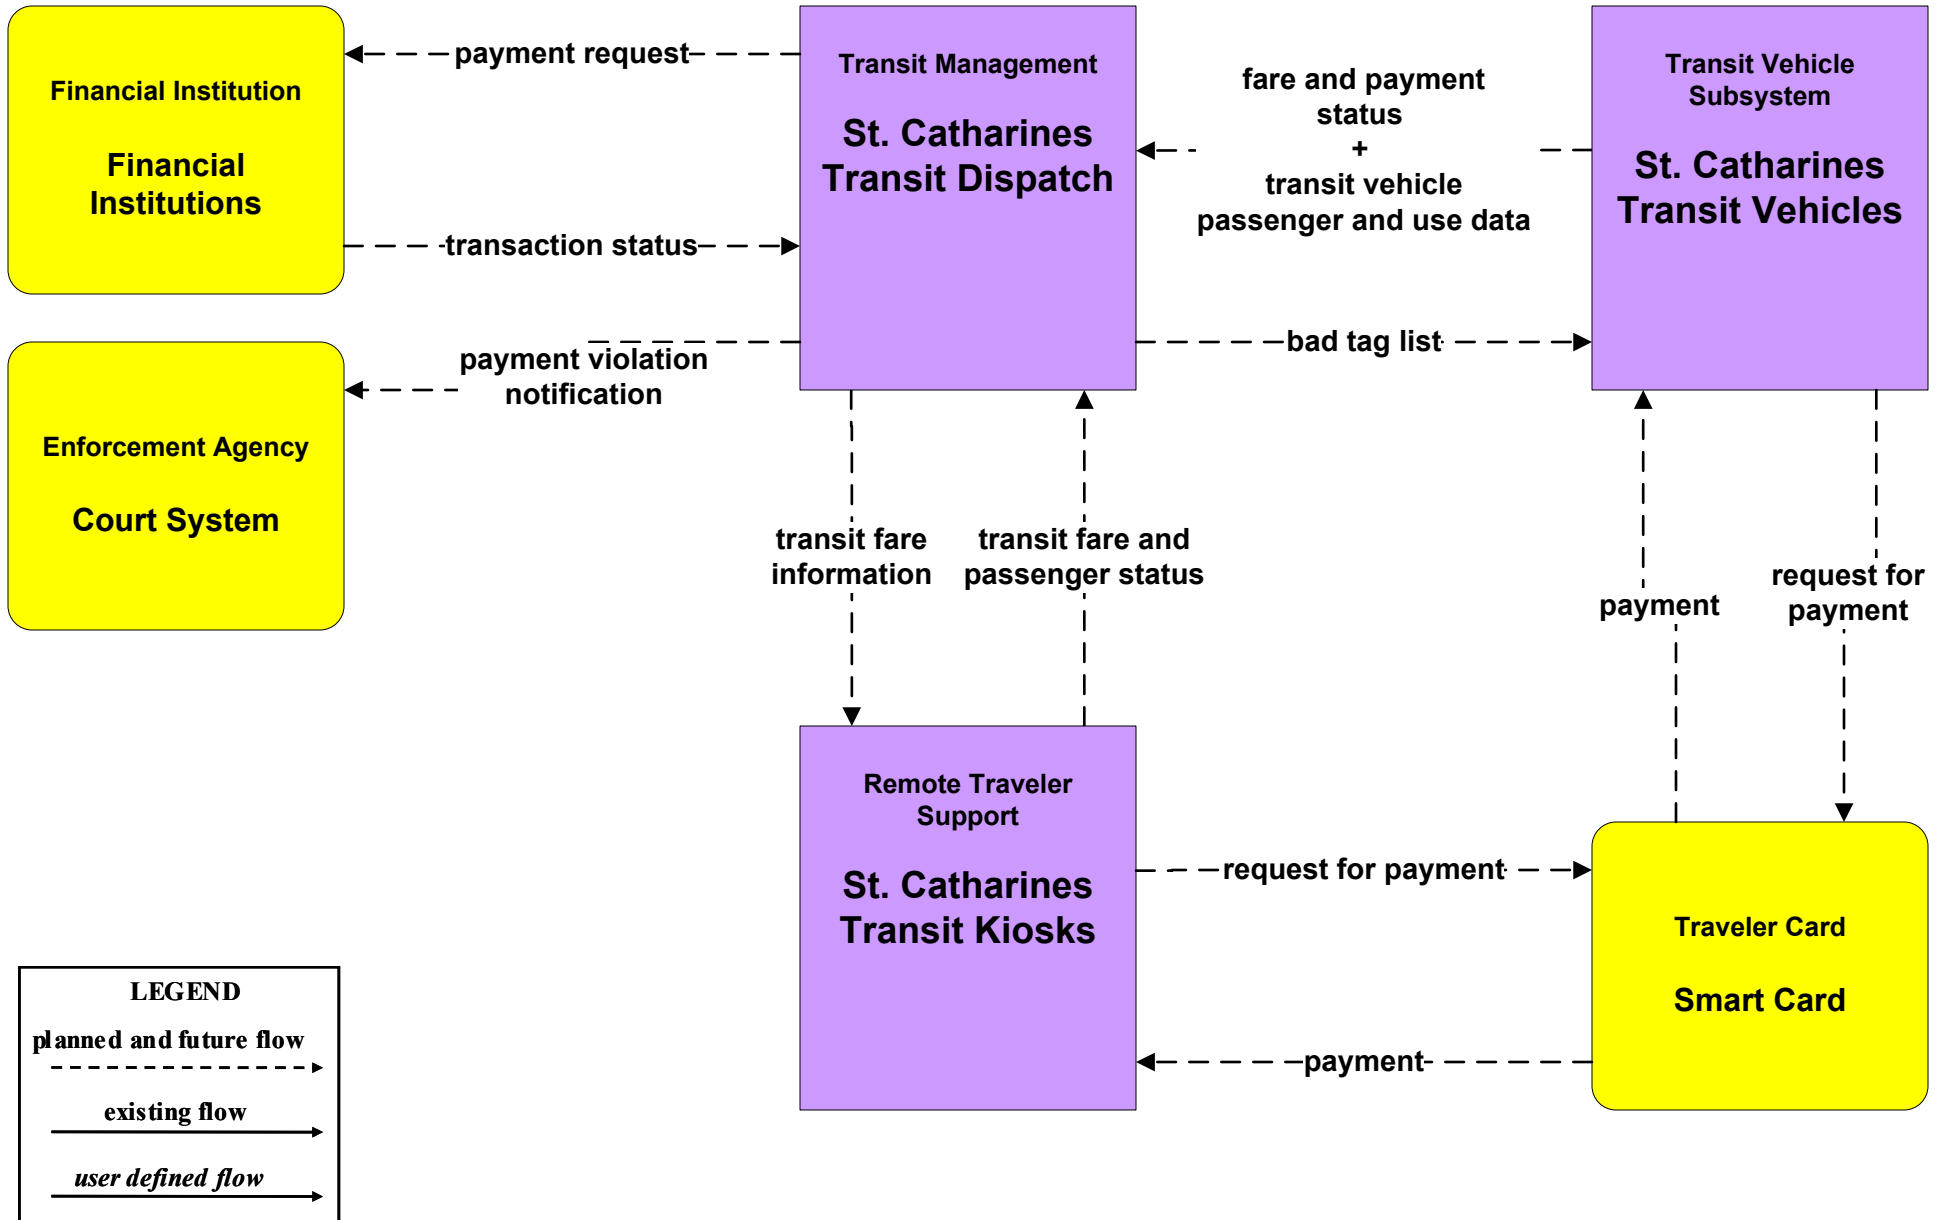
Financial Institution

Financial Institutions

payment request

transaction status

Transit Management

St. Catharines Transit Dispatch

fare and payment status
+
transit vehicle passenger and use data

Transit Vehicle Subsystem

St. Catharines Transit Vehicles

Enforcement Agency

Court System

payment violation notification

bad tag list

transit fare information

transit fare and passenger status

payment

request for payment

Remote Traveler Support

St. Catharines Transit Kiosks

request for payment

Traveler Card

Smart Card

payment

LEGEND
planned and future flow
existing flow
user defined flow